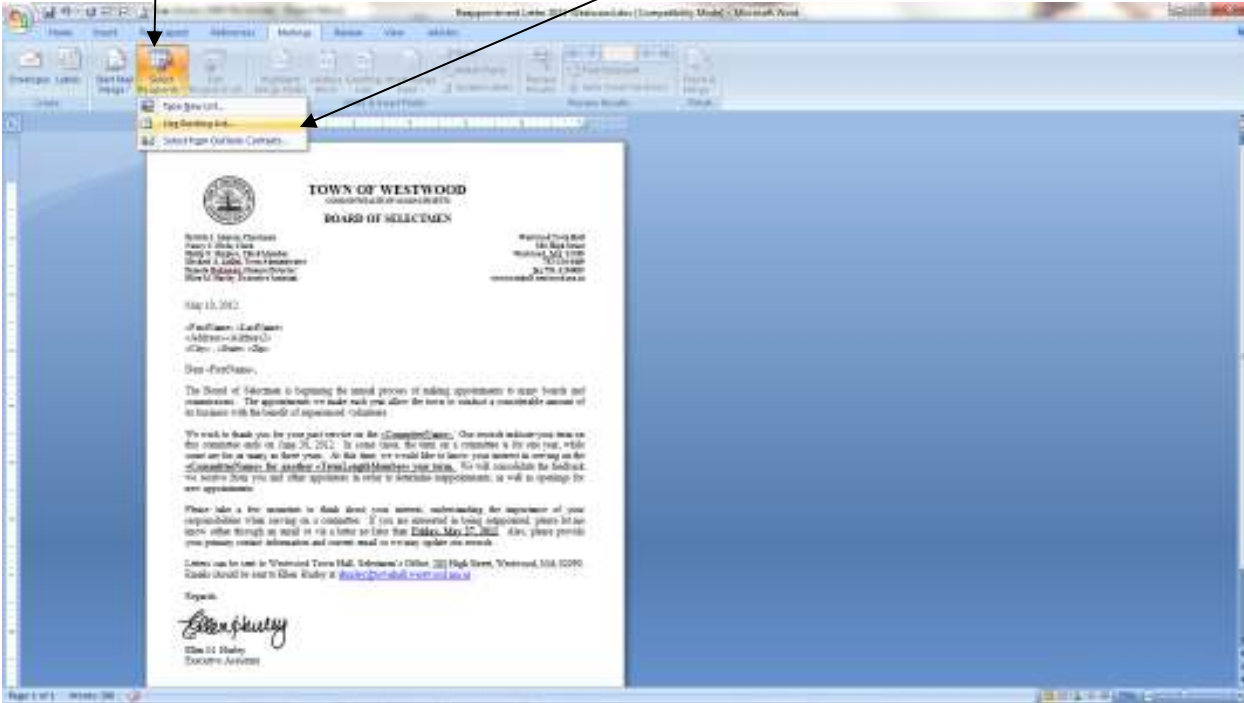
Reappointment Letter 2012 (Westwood.doc) [Compatibility Mode] - Microsoft Word

Home Insert Page Layout References Mailings Review View

Envelopes Labels Start Mail Merge Select Recipients

Type New List...
Use Existing List...
Select from Outlook Contacts...

TOWN OF WESTWOOD
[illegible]
BOARD OF SELECTMEN

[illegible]

May 15, 2012

«FirstName» «LastName»
«Address» «Address2»
«City», «State» «Zip»

Dear «FirstName»,

The Board of Selectmen is beginning the annual process of making appointments to many boards and commissions. The appointments we make each year allow the town to conduct a considerable amount of its business with the benefit of experienced volunteers.

We wish to thank you for your past service on the «CommitteeName». Our records indicate your term on this committee ends on June 30, 2012. In some cases, the term on a committee is for one year, while some are for as many as three years. At this time, we would like to know your interest in serving on the «CommitteeName» for another «TermLengthMonths» year term. We will consolidate the feedback we receive from you and other appointees in order to determine reappointments, as well as openings for new appointments.

Please take a few minutes to think about your interest, understanding the importance of your responsibilities when serving on a committee. If you are interested in being reappointed, please let me know either through an email or via a letter no later than Friday, May 27, 2012. Also, please provide your primary contact information and current email so we may update our records.

Letters can be sent to Westwood Town Hall, Selectmen's Office, 580 High Street, Westwood, MA 02090. Emails should be sent to Ellen Hurley at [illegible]

Regards,

Ellen Hurley

Ellen M. Hurley
Executive Assistant

Page 1 of 1 Words: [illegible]